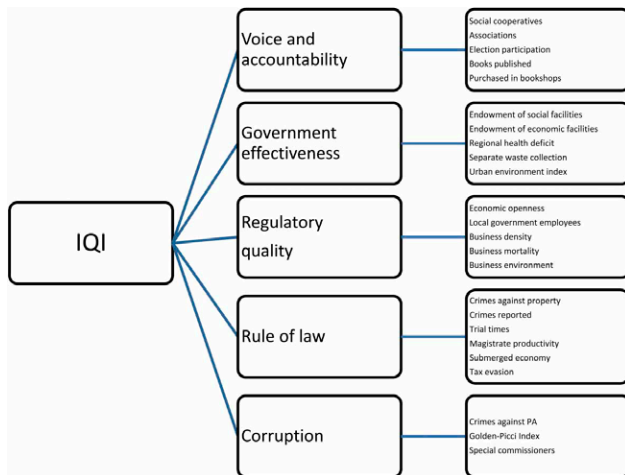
IQI

Voice and accountability

Social cooperatives
Associations
Election participation
Books published
Purchased in bookshops

Government effectiveness

Endowment of social facilities
Endowment of economic facilities
Regional health deficit
Separate waste collection
Urban environment index

Regulatory quality

Economic openness
Local government employees
Business density
Business mortality
Business environment

Rule of law

Crimes against property
Crimes reported
Trial times
Magistrate productivity
Submerged economy
Tax evasion

Corruption

Crimes against PA
Golden-Picci Index
Special commissioners